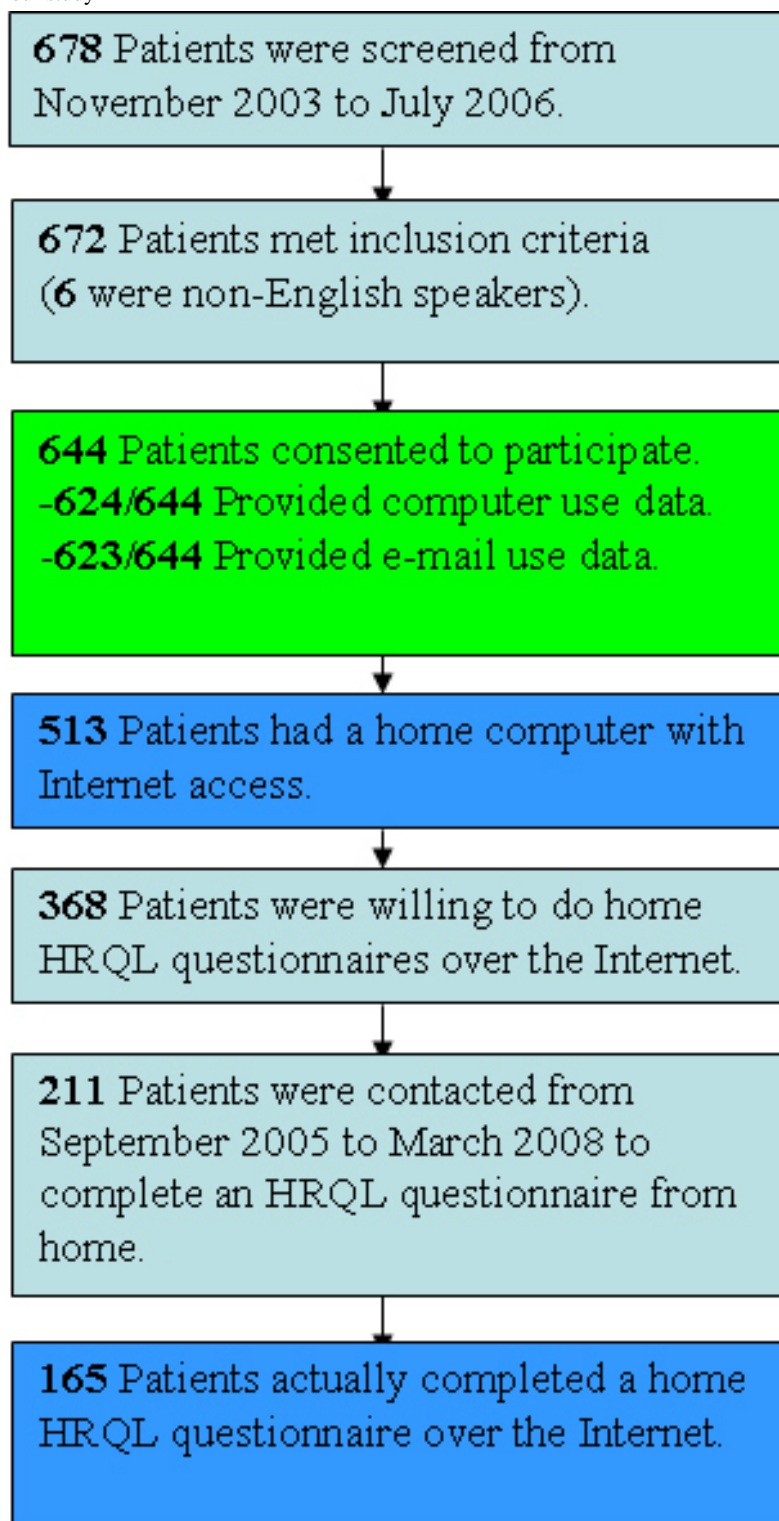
**678** Patients were screened from November 2003 to July 2006.

**672** Patients met inclusion criteria (**6** were non-English speakers).

**644** Patients consented to participate.
-**624/644** Provided computer use data.
-**623/644** Provided e-mail use data.

**513** Patients had a home computer with Internet access.

**368** Patients were willing to do home HRQL questionnaires over the Internet.

**211** Patients were contacted from September 2005 to March 2008 to complete an HRQL questionnaire from home.

**165** Patients actually completed a home HRQL questionnaire over the Internet.